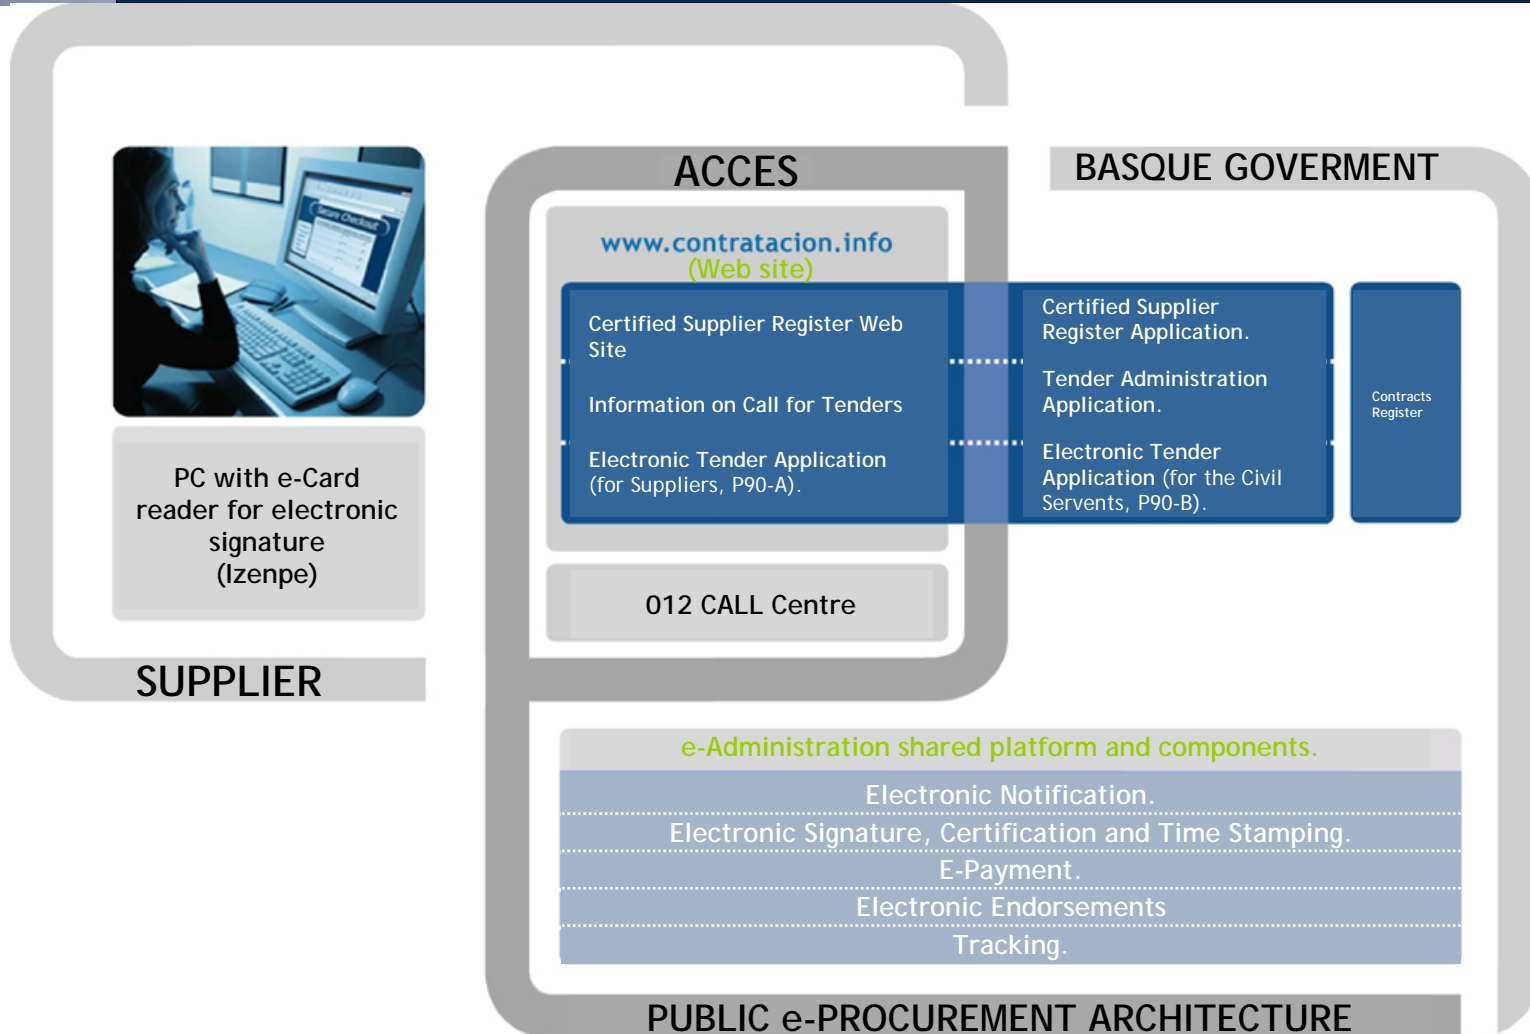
PC with e-Card reader for electronic signature (Izenpe)

SUPPLIER

ACCES

www.contratacion.info
(Web site)

Certified Supplier Register Web Site

Information on Call for Tenders

Electronic Tender Application (for Suppliers, P90-A).

012 CALL Centre

BASQUE GOVERMENT

Certified Supplier Register Application.

Tender Administration Application.

Electronic Tender Application (for the Civil Servents, P90-B).

Contracts Register

e-Administration shared platform and components.

Electronic Notification.
Electronic Signature, Certification and Time Stamping.
E-Payment.
Electronic Endorsements
Tracking.

PUBLIC e-PROCUREMENT ARCHITECTURE